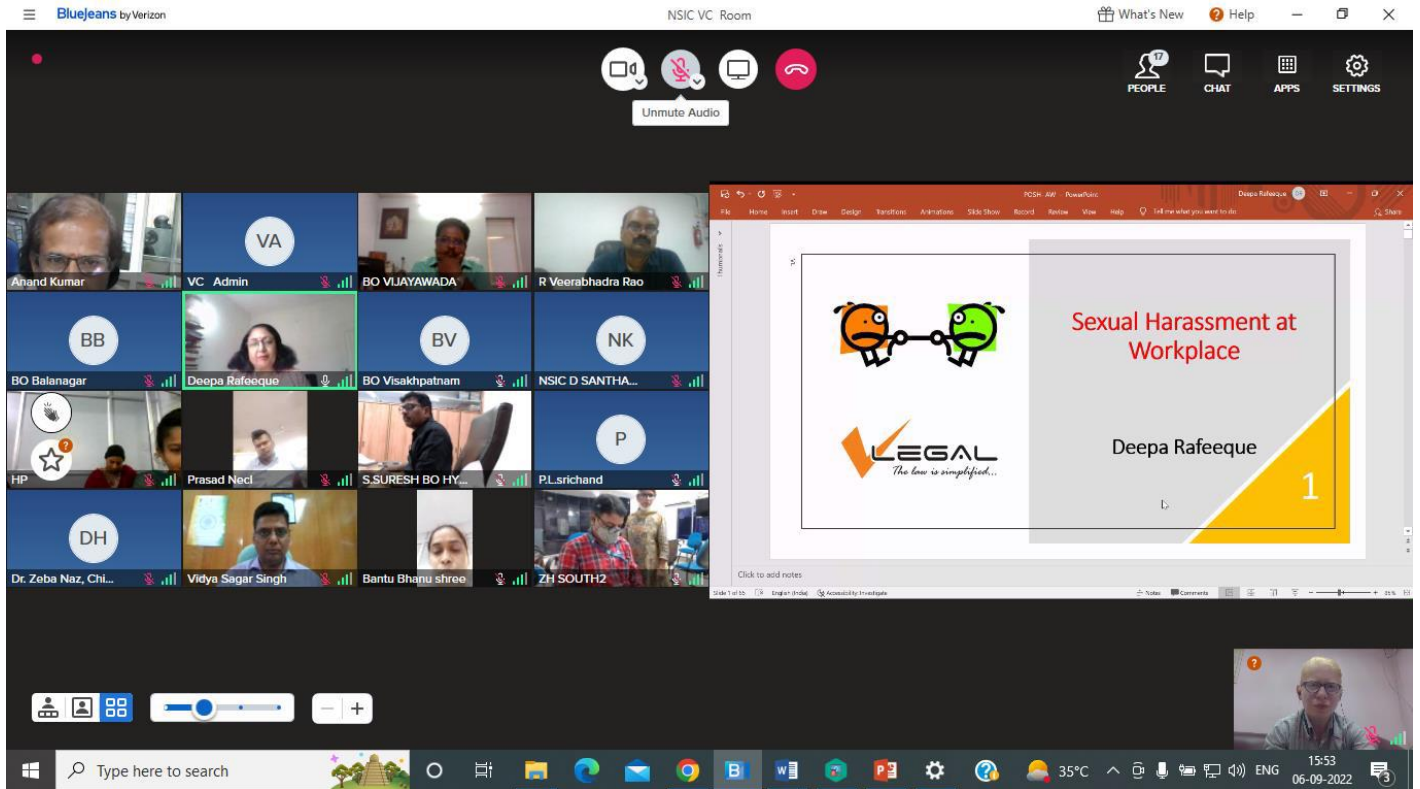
BlueJeans by Verizon

NSIC VC Room

What's New Help

Unmute Audio

17
PEOPLE CHAT APPS SETTINGS

VA
Anand Kumar
VC Admin
BO VIJAYAWADA
R Veerabhadra Rao

BB
BO Balanagar
Deepa Rafeeque
BV
BO Visakhpatnam
NK
NSIC D SANTHA...

HP
Prasad Necl
S.SURESH BO HY...
P
P.L.srichand

DH
Dr. Zeba Naz, Chi...
Vidya Sagar Singh
Bantu Bhanu shree
ZH SOUTH2

POSH AW - PowerPoint
Deepa Rafeeque
File Home Insert Draw Design Transitions Animations Slide Show Record Review View Help Tell me what you want to do Share

Sexual Harassment at Workplace

LEGAL
The law is simplified...

Deepa Rafeeque

1

Click to add notes

Slide 1 of 55 English (India) Accessibility: Investigate Notes Comments

Type here to search

35°C ENG 15:53 06-09-2022